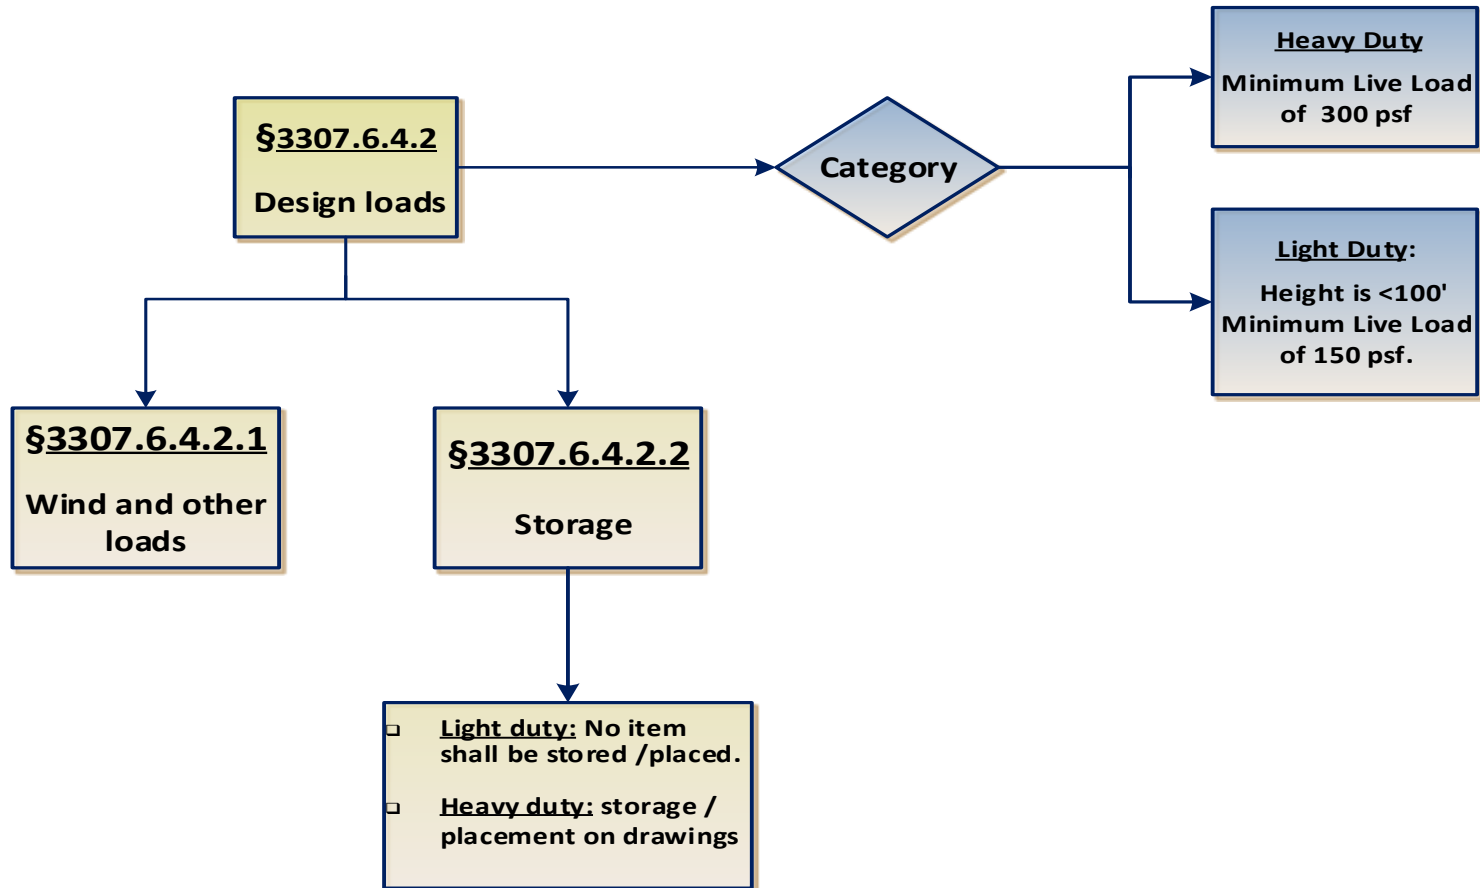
§3307.6.4.2

Design loads

Category

Heavy Duty

Minimum Live Load of 300 psf

Light Duty:

Height is <100'
Minimum Live Load of 150 psf.

§3307.6.4.2.1

Wind and other loads

§3307.6.4.2.2

Storage

Light duty: No item shall be stored /placed.

Heavy duty: storage / placement on drawings